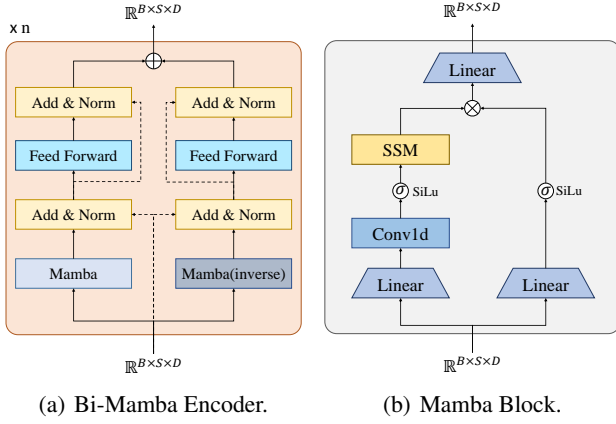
$\mathbb{R}^{B\times S\times D}$

x n

Add & Norm

Add & Norm

Feed Forward

Feed Forward

Add & Norm

Add & Norm

Mamba

Mamba(inverse)

$\mathbb{R}^{B\times S\times D}$

(a) Bi-Mamba Encoder.

$\mathbb{R}^{B\times S\times D}$

Linear

SSM

$\sigma$ SiLu

$\sigma$ SiLu

Conv1d

Linear

Linear

$\mathbb{R}^{B\times S\times D}$

(b) Mamba Block.